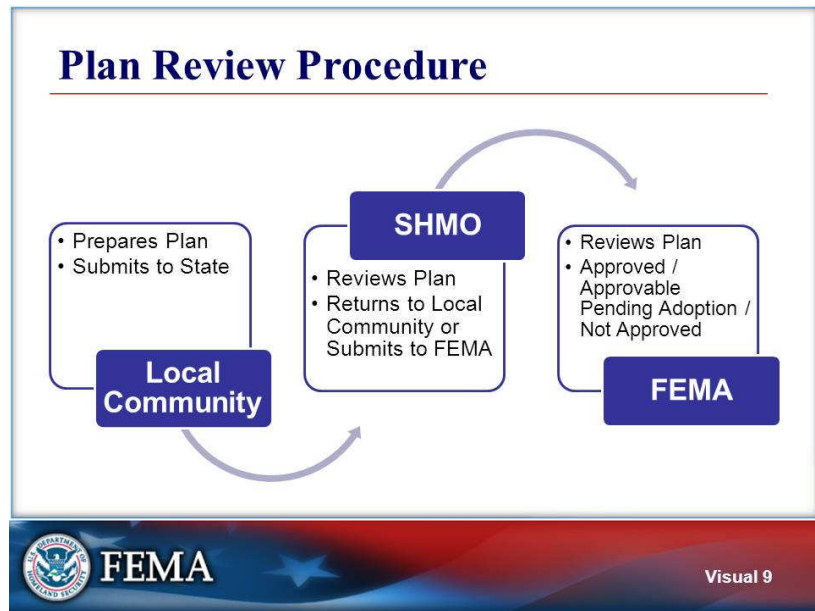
Plan Review Procedure

• Prepares Plan
• Submits to State

Local Community

SHMO

• Reviews Plan
• Returns to Local Community or Submits to FEMA

• Reviews Plan
• Approved / Approvable Pending Adoption / Not Approved

FEMA

U.S. DEPARTMENT OF HOMELAND SECURITY

FEMA

Visual 9